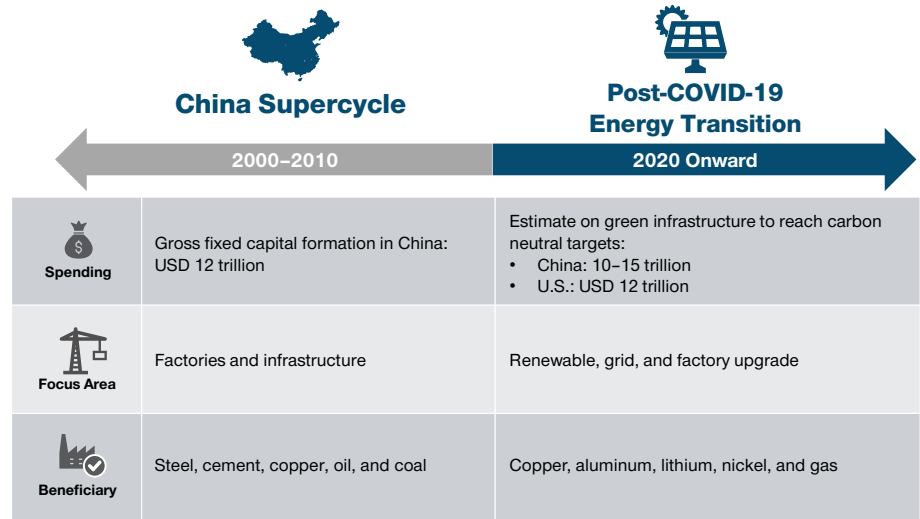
China Supercycle

Post-COVID-19 Energy Transition

2000–2010

2020 Onward

| | | |
|---|---|---|
| Spending | Gross fixed capital formation in China: USD 12 trillion | Estimate on green infrastructure to reach carbon neutral targets:<br>• China: 10–15 trillion<br>• U.S.: USD 12 trillion |
| Focus Area | Factories and infrastructure | Renewable, grid, and factory upgrade |
| Beneficiary | Steel, cement, copper, oil, and coal | Copper, aluminum, lithium, nickel, and gas |